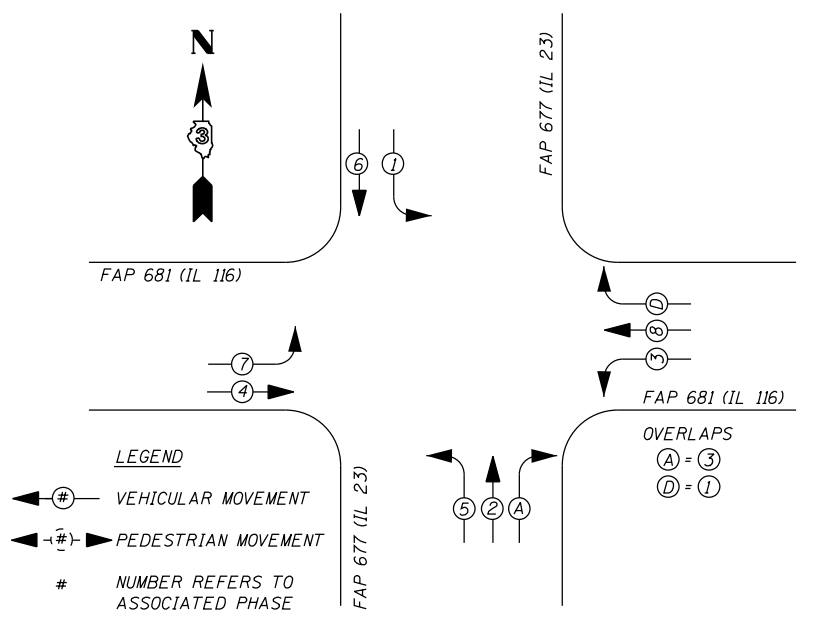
N

3

6
1

FAP 677 (IL 23)

FAP 681 (IL 116)

D
8
3

7
4

FAP 681 (IL 116)

OVERLAPS
A = 3
D = 1

LEGEND
# VEHICULAR MOVEMENT
# PEDESTRIAN MOVEMENT
# NUMBER REFERS TO ASSOCIATED PHASE

FAP 677 (IL 23)

5 2 A